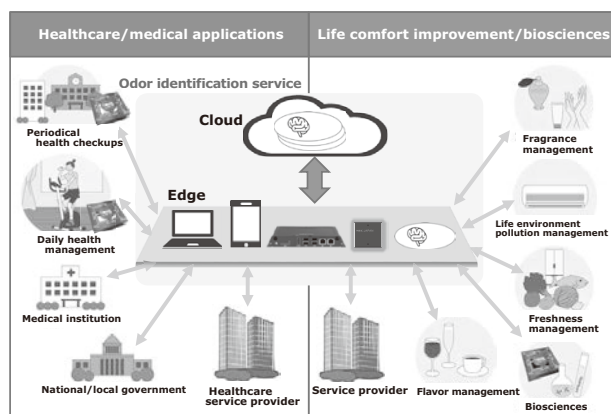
Healthcare/medical applications

Life comfort improvement/biosciences

Odor identification service

Cloud

Edge

Periodical health checkups

Daily health management

Medical institution

National/local government

Healthcare service provider

Service provider

Flavor management

Biosciences

Freshness management

Life environment pollution management

Fragrance management